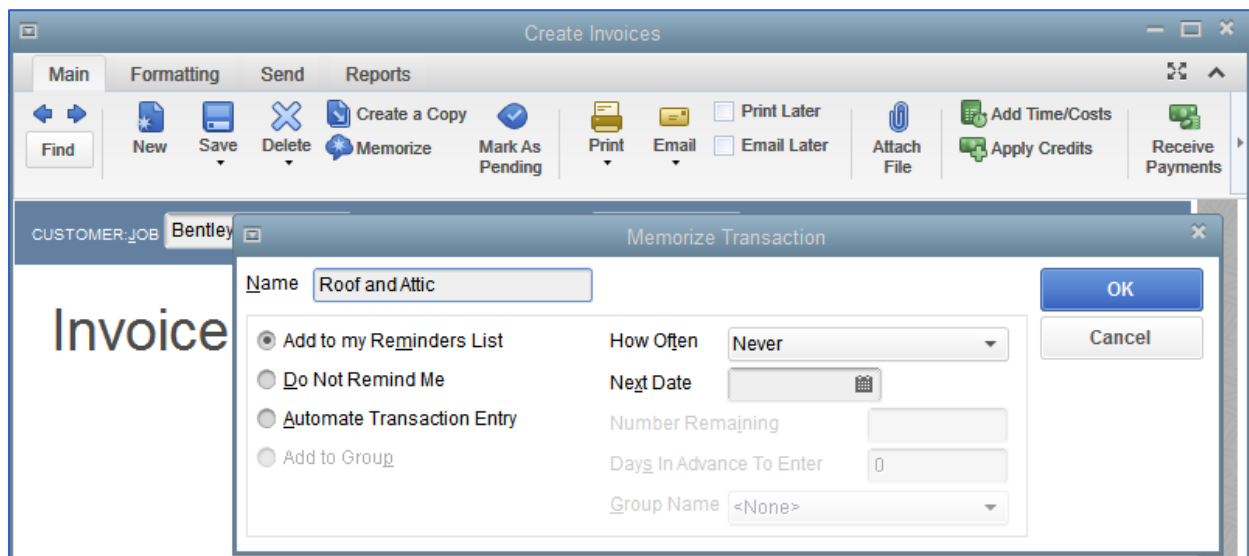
Create Invoices

Main Formatting Send Reports

Find New Save Delete Create a Copy Memorize Mark As Pending Print Email Print Later Email Later Attach File Add Time/Costs Apply Credits Receive Payments

CUSTOMER:JOB Bentley

Invoice

Memorize Transaction

Name Roof and Attic

OK

Cancel

Add to my Reminders List

Do Not Remind Me

Automate Transaction Entry

Add to Group

How Often Never

Next Date

Number Remaining

Days In Advance To Enter 0

Group Name <None>